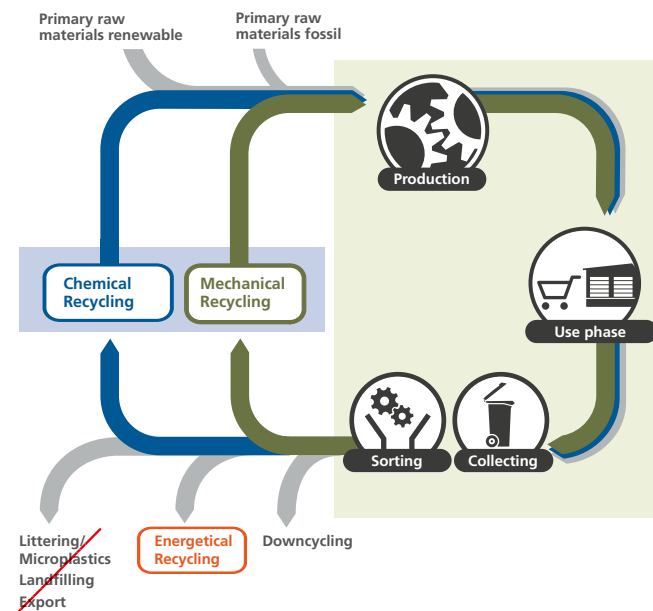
Primary raw materials renewable

Primary raw materials fossil

Production

Chemical Recycling

Mechanical Recycling

Use phase

Sorting

Collecting

Littering/ Microplastics Landfilling Export

Energetical Recycling

Downcycling